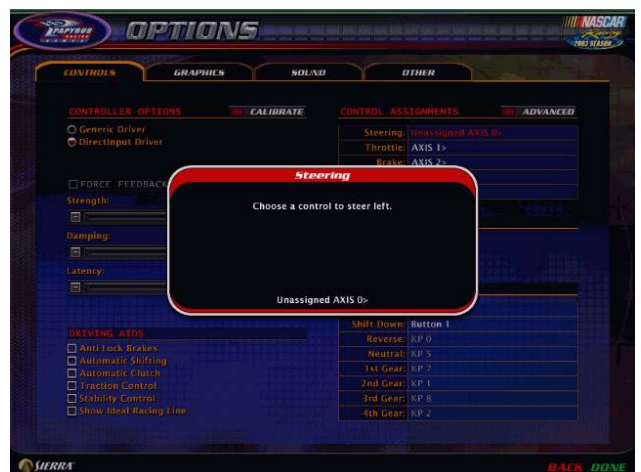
PAPYRUS RACING GAMES

OPTIONS

NASCAR Racing 2003 SEASON

CONTROLS
GRAPHICS
SOUND
OTHER

CONTROLLER OPTIONS
CALIBRATE
Generic Driver
DirectInput Driver

FORCE FEEDBACK
Strength:
Damping:
Latency:

CONTROL ASSIGNMENTS
ADVANCED

| | |
|---|---|
| Steering: | Unassigned AXIS 0> |
| Throttle: | AXIS 1> |
| Brake: | AXIS 2> |

Steering

Choose a control to steer left.

Unassigned AXIS 0>

| | |
|---|---|
| Shift Down: | Button 1 |
| Reverse: | KP 0 |
| Neutral: | KP 5 |
| 1st Gear: | KP 7 |
| 2nd Gear: | KP 1 |
| 3rd Gear: | KP 8 |
| 4th Gear: | KP 2 |

DRIVING AIDS
Anti-Lock Brakes
Automatic Shifting
Automatic Clutch
Traction Control
Stability Control
Show Ideal Racing Line

SIERRA

BACK
DONE